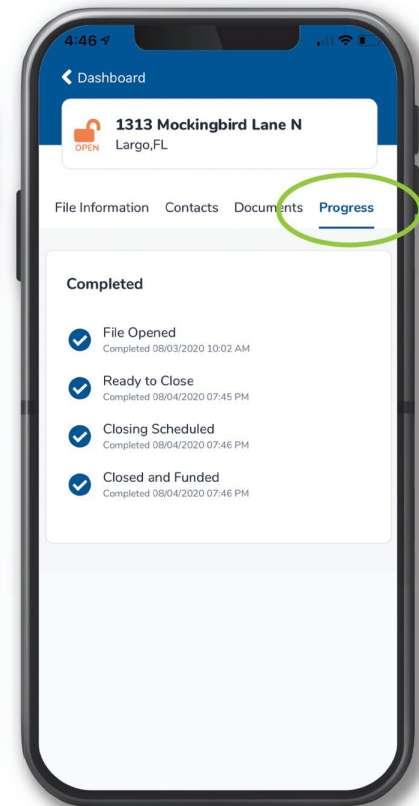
4:46

Dashboard

OPEN

1313 Mockingbird Lane N
Largo,FL

File Information Contacts Documents Progress

Completed

File Opened
Completed 08/03/2020 10:02 AM

Ready to Close
Completed 08/04/2020 07:45 PM

Closing Scheduled
Completed 08/04/2020 07:46 PM

Closed and Funded
Completed 08/04/2020 07:46 PM